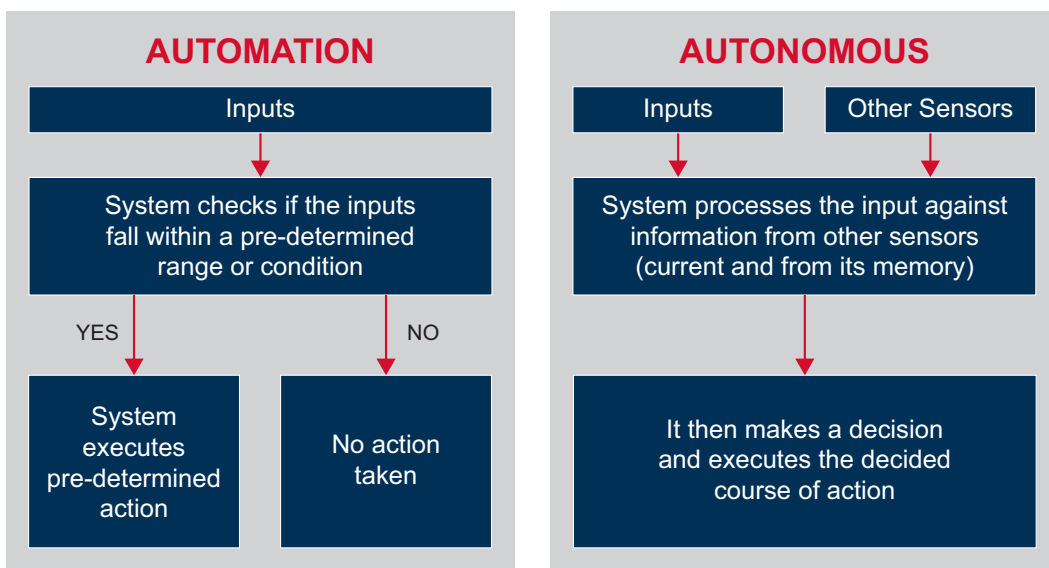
AUTOMATION

Inputs

System checks if the inputs fall within a pre-determined range or condition

YES

NO

System executes pre-determined action

No action taken

AUTONOMOUS

Inputs

Other Sensors

System processes the input against information from other sensors (current and from its memory)

It then makes a decision and executes the decided course of action